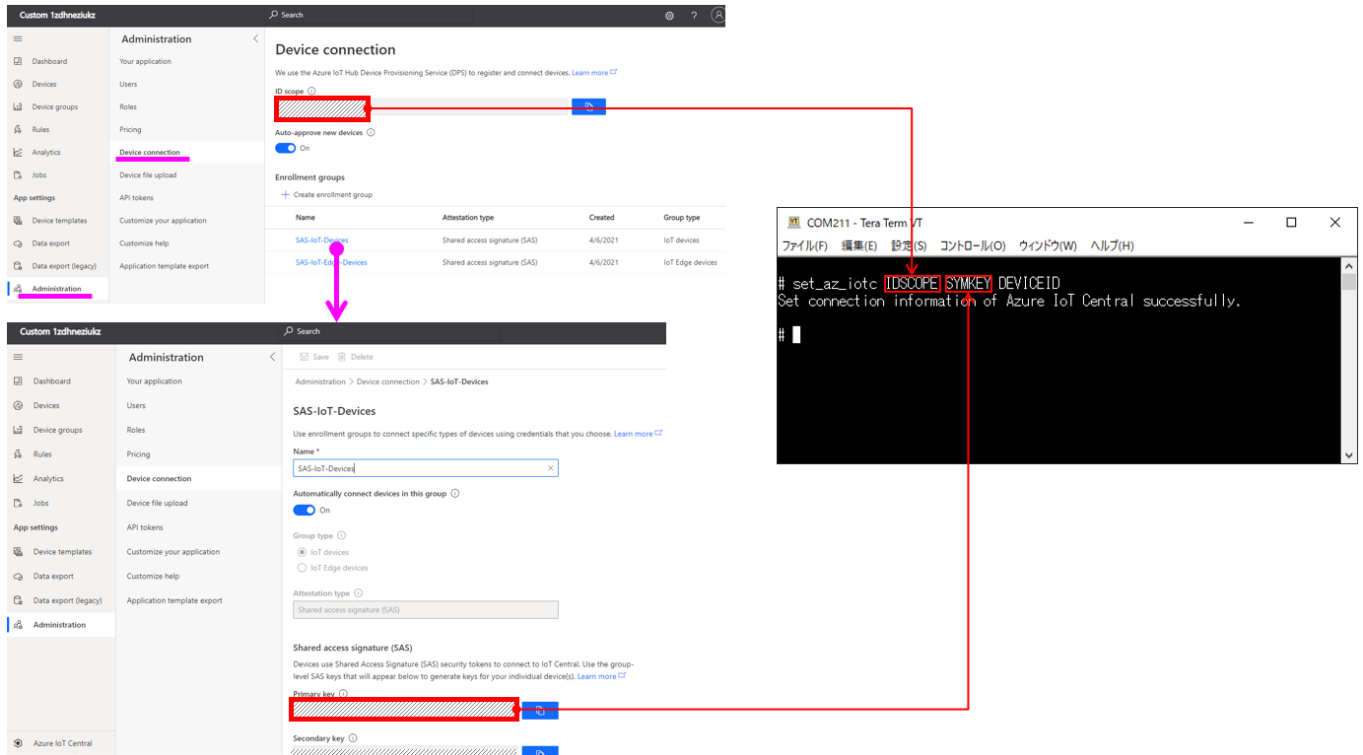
Custom 1zdhneziukz

Search

Dashboard
Devices
Device groups
Rules
Analytics
Jobs
App settings
Device templates
Data export
Data export (legacy)
Administration

Administration

Your application
Users
Roles
Pricing
Device connection
Device file upload
API tokens
Customize your application
Customize help
Application template export

Device connection

We use the Azure IoT Hub Device Provisioning Service (DPS) to register and connect devices. Learn more

ID scope

Auto-approve new devices

On

Enrollment groups

Create enrollment group

| Name | Attestation type | Created | Group type |
|---|---|---|---|
| SAS-IoT-Devices | Shared access signature (SAS) | 4/6/2021 | IoT devices |
| SAS-IoT-Edge-Devices | Shared access signature (SAS) | 4/6/2021 | IoT Edge devices |

Custom 1zdhneziukz

Search

Dashboard
Devices
Device groups
Rules
Analytics
Jobs
App settings
Device templates
Data export
Data export (legacy)
Administration

Azure IoT Central

Administration

Your application
Users
Roles
Pricing
Device connection
Device file upload
API tokens
Customize your application
Customize help
Application template export

Save Delete

Administration > Device connection > SAS-IoT-Devices

SAS-IoT-Devices

Use enrollment groups to connect specific types of devices using credentials that you choose. Learn more

Name *

SAS-IoT-Devices

Automatically connect devices in this group

On

Group type

IoT devices

IoT Edge devices

Attestation type

Shared access signature (SAS)

Shared access signature (SAS)

Devices use Shared Access Signature (SAS) security tokens to connect to IoT Central. Use the group-level SAS keys that will appear below to generate keys for your individual device(s). Learn more

Primary key

Secondary key

COM211 - Tera Term VT

ファイル(F) 編集(E) 設定(S) コントロール(O) ウィンドウ(W) ヘルプ(H)

# set_az_iotc IDSCOPE SYMKEY DEVICEID
Set connection information of Azure IoT Central successfully.

#